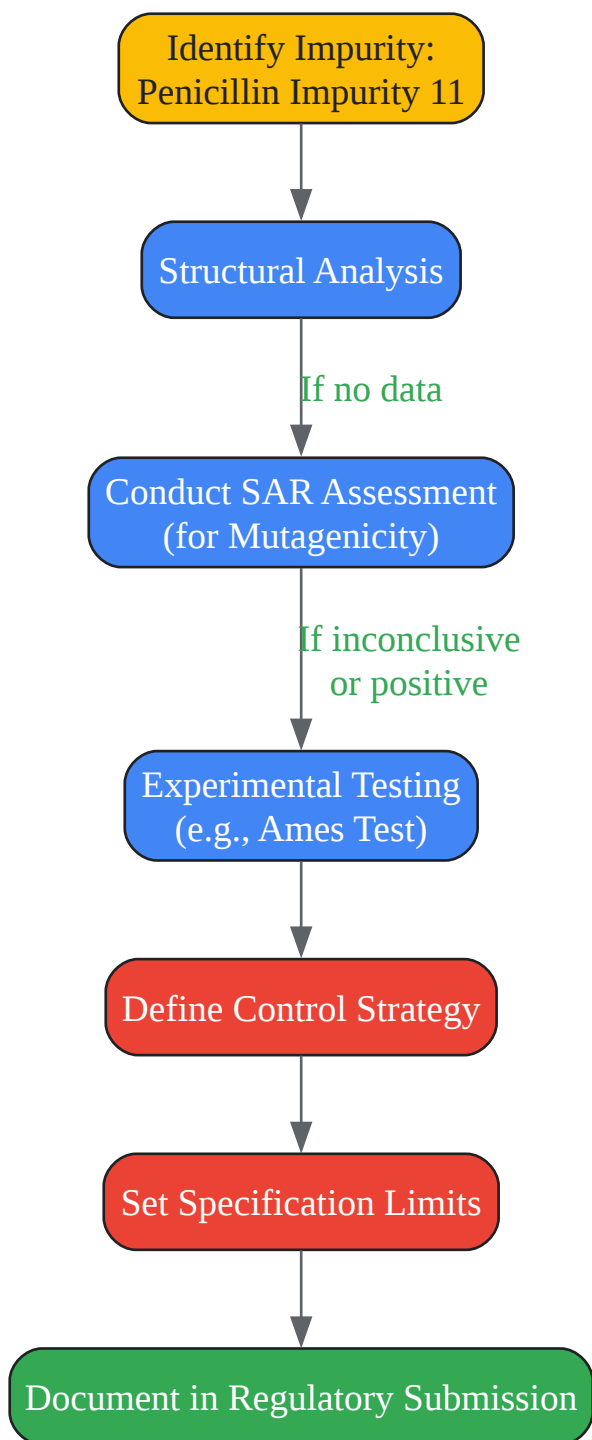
Identify Impurity:
Penicillin Impurity 11

Structural Analysis

If no data

Conduct SAR Assessment
(for Mutagenicity)

If inconclusive
or positive

Experimental Testing
(e.g., Ames Test)

Define Control Strategy

Set Specification Limits

Document in Regulatory Submission